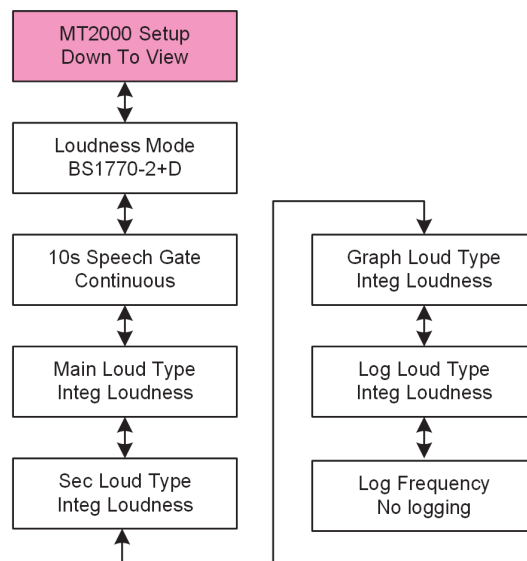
MT2000 Setup
Down To View

Loudness Mode
BS1770-2+D

10s Speech Gate
Continuous

Main Loud Type
Integ Loudness

Sec Loud Type
Integ Loudness

Graph Loud Type
Integ Loudness

Log Loud Type
Integ Loudness

Log Frequency
No logging